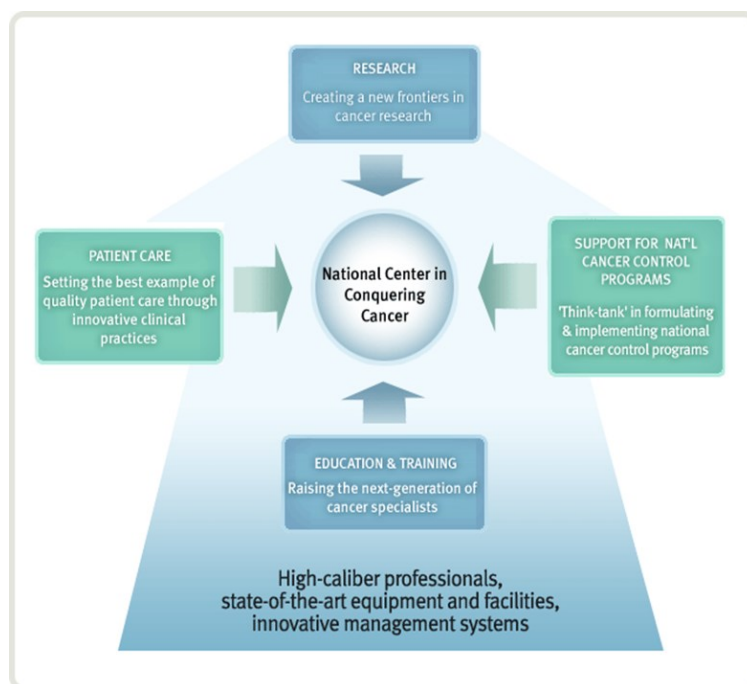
RESEARCH
Creating a new frontiers in cancer research

PATIENT CARE
Setting the best example of quality patient care through innovative clinical practices

National Center in Conquering Cancer

SUPPORT FOR NAT'L CANCER CONTROL PROGRAMS
'Think-tank' in formulating & implementing national cancer control programs

EDUCATION & TRAINING
Raising the next-generation of cancer specialists

High-caliber professionals, state-of-the-art equipment and facilities, innovative management systems